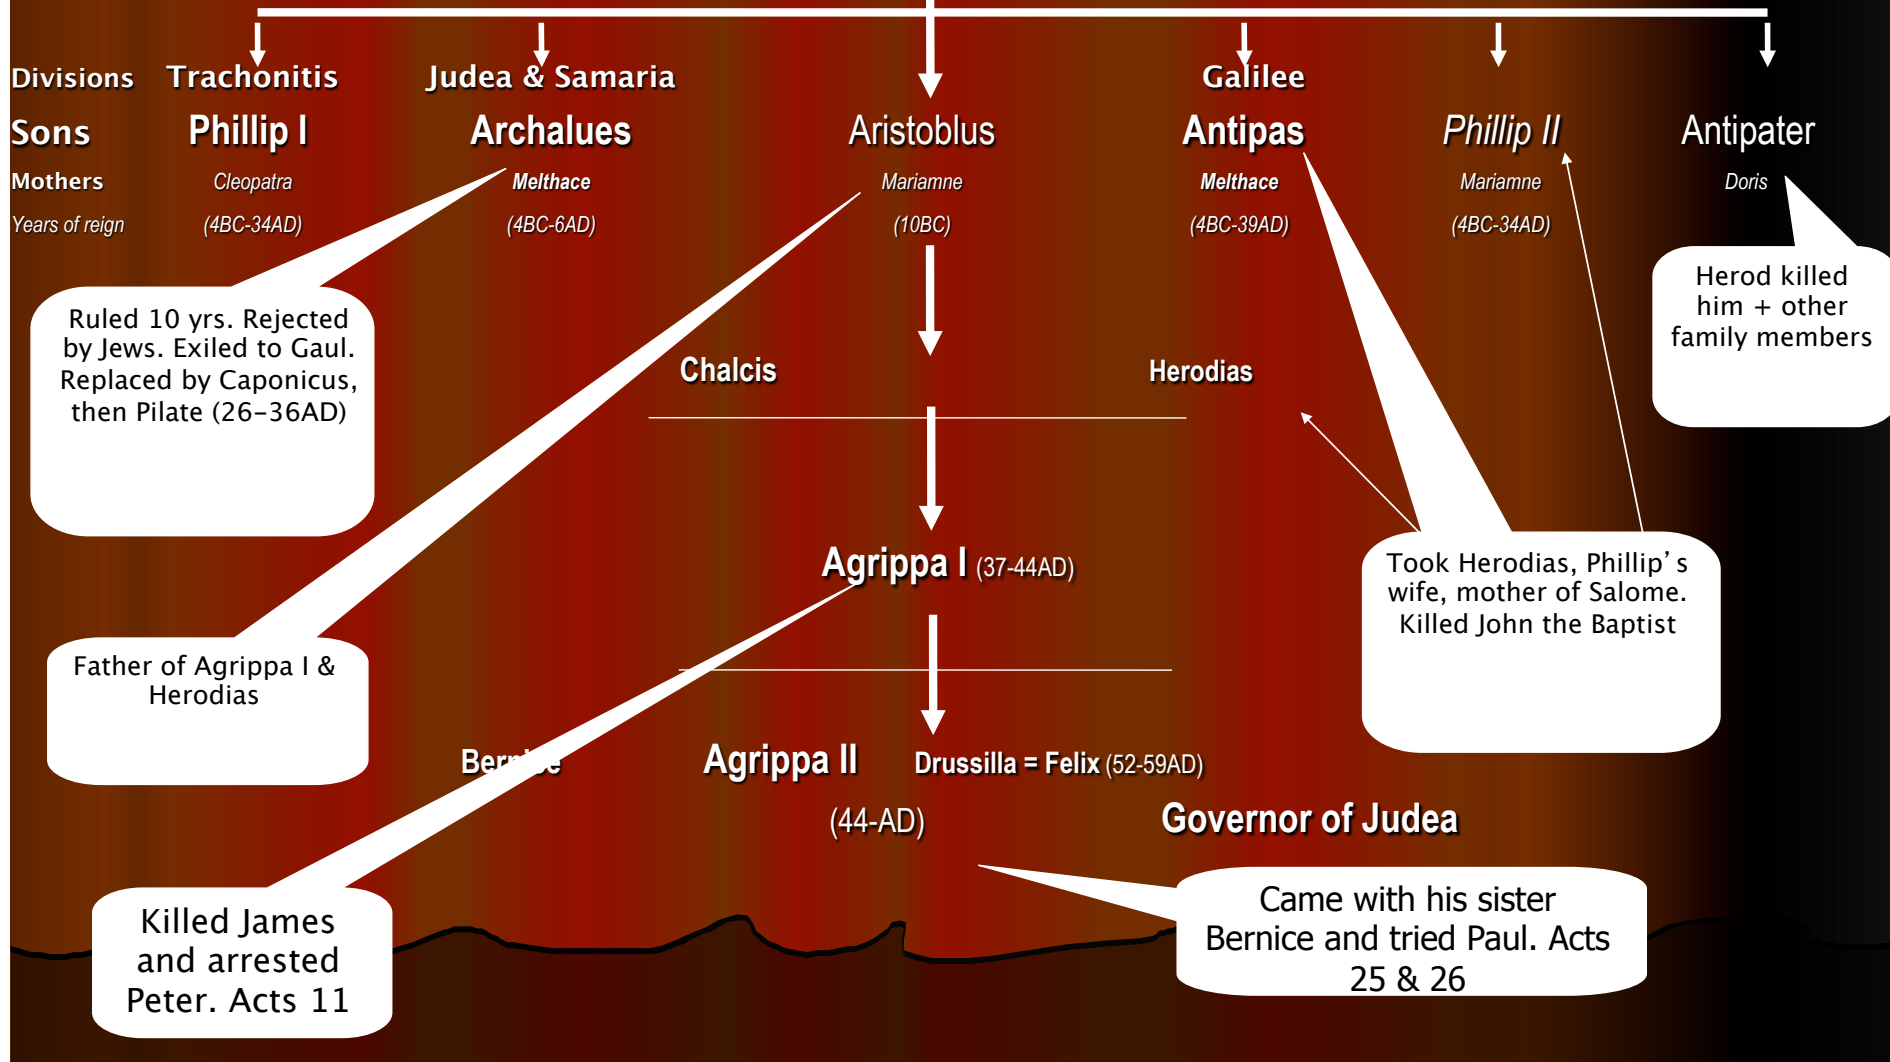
Divisions Trachonitis Judea & Samaria Galilee

Sons Phillip I Archalues Aristoblus Antipas Phillip II Antipater

Mothers Cleopatra Melthace Mariamne Melthace Mariamne Doris

Years of reign (4BC-34AD) (4BC-6AD) (10BC) (4BC-39AD) (4BC-34AD)

Herod killed him + other family members

Ruled 10 yrs. Rejected by Jews. Exiled to Gaul. Replaced by Caponicus, then Pilate (26-36AD)

Chalcis

Herodias

Agrippa I (37-44AD)

Took Herodias, Phillip's wife, mother of Salome. Killed John the Baptist

Father of Agrippa I & Herodias

Ber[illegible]e

Agrippa II

Drussilla = Felix (52-59AD)

(44-AD)

Governor of Judea

Came with his sister Bernice and tried Paul. Acts 25 & 26

Killed James and arrested Peter. Acts 11